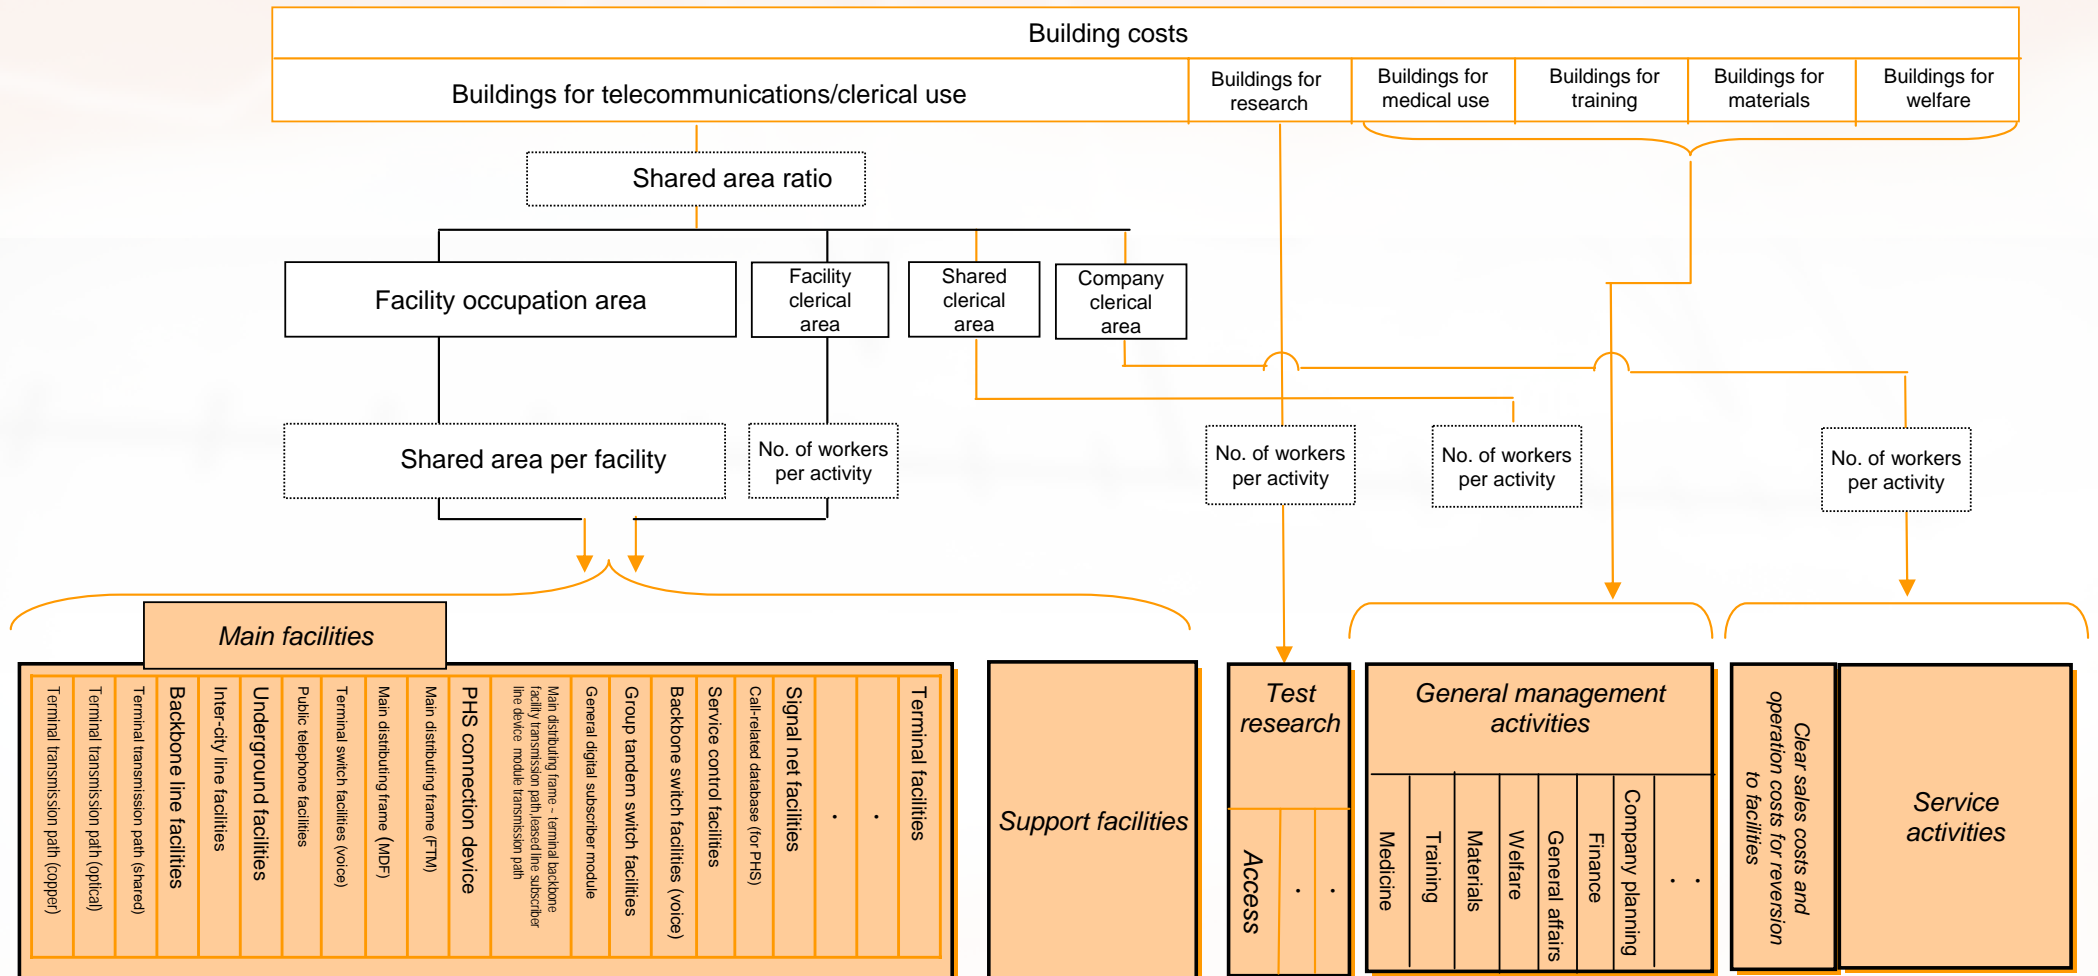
Building costs

Buildings for telecommunications/clerical use

Buildings for research

Buildings for medical use

Buildings for training

Buildings for materials

Buildings for welfare

Shared area ratio

Facility occupation area

Facility clerical area

Shared clerical area

Company clerical area

Shared area per facility

No. of workers per activity

No. of workers per activity

No. of workers per activity

No. of workers per activity

Main facilities

Terminal transmission path (copper)

Terminal transmission path (optical)

Terminal transmission path (shared)

Backbone line facilities

Inter-city line facilities

Underground facilities

Public telephone facilities

Terminal switch facilities (voice)

Main distributing frame (MDF)

Main distributing frame (FTM)

PHS connection device

Main distributing frame - terminal backbone facility transmission path,leased line subscriber line device module transmission path

General digital subscriber module

Group tandem switch facilities

Backbone switch facilities (voice)

Service control facilities

Call-related database (for PHS)

Signal net facilities

·

·

Terminal facilities

Support facilities

Test research

Access

·

·

General management activities

Medicine

Training

Materials

Welfare

General affairs

Finance

Company planning

· ·

Clear sales costs and operation costs for reversion to facilities

Service activities